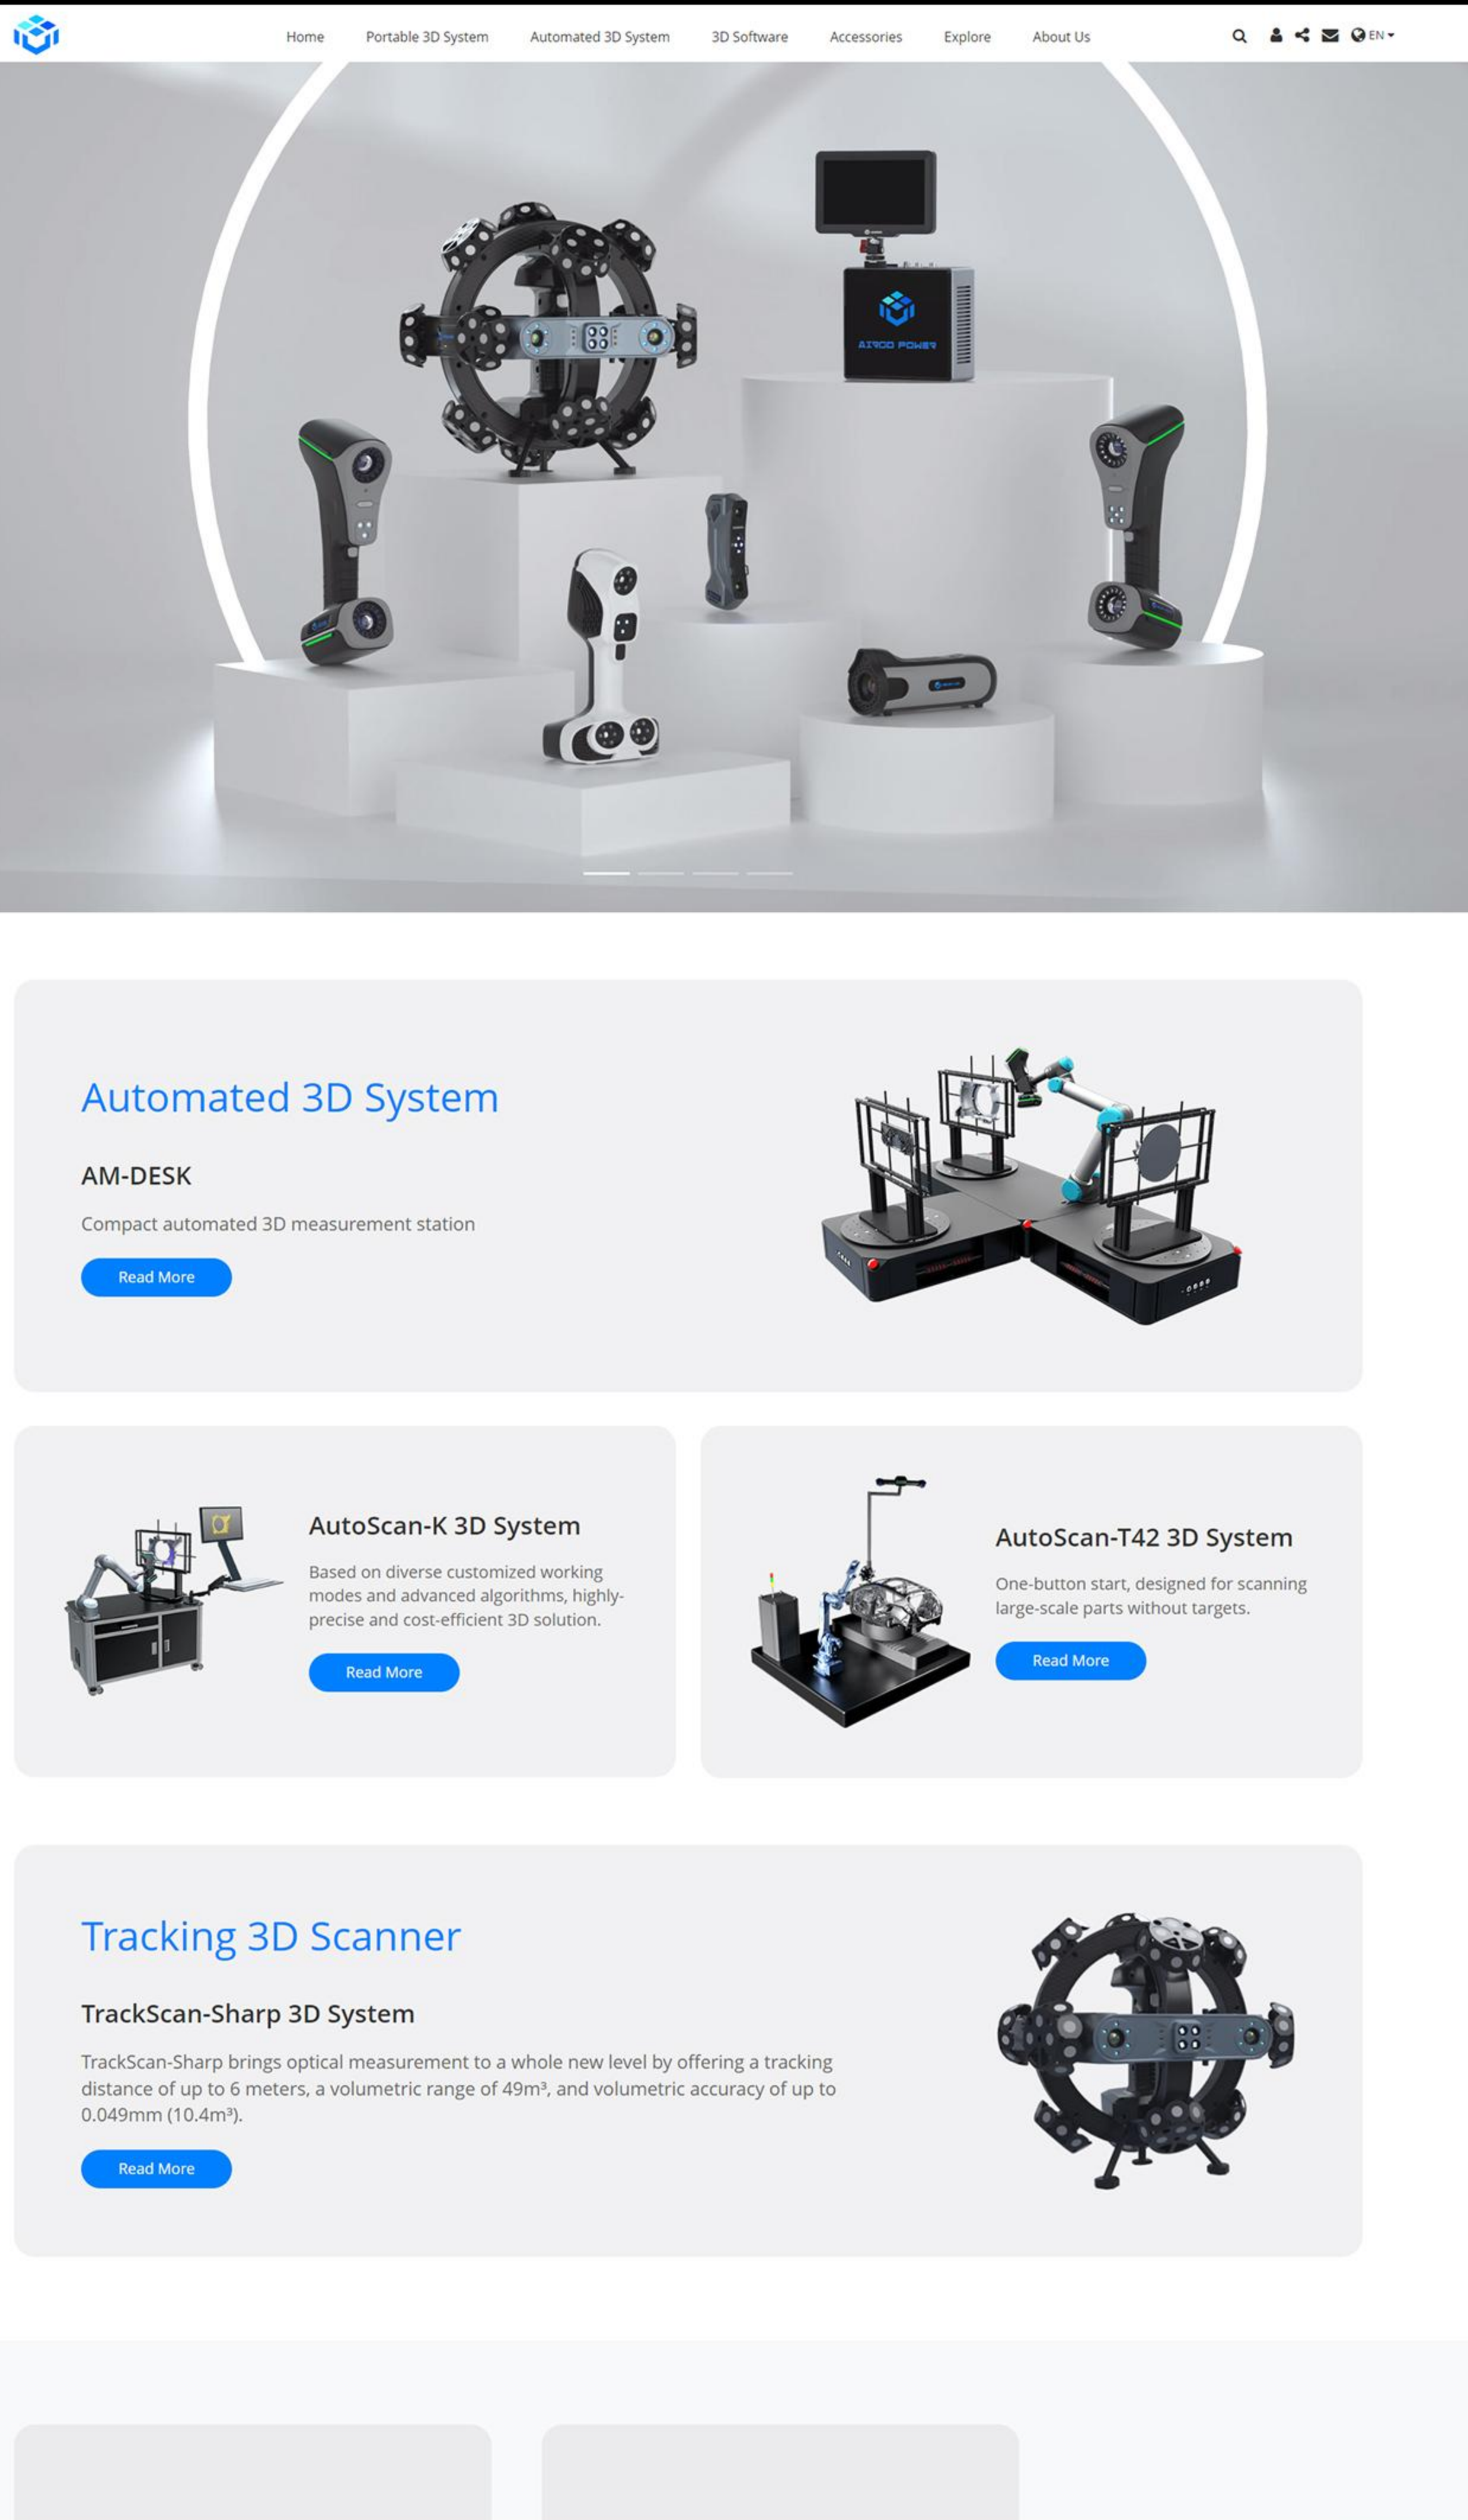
Home Portable 3D System Automated 3D System 3D Software Accessories Explore About Us

EN

AIRGO POWER

Automated 3D System

AM-DESK

Compact automated 3D measurement station

Read More

AutoScan-K 3D System

Based on diverse customized working modes and advanced algorithms, highly-precise and cost-efficient 3D solution.

Read More

AutoScan-T42 3D System

One-button start, designed for scanning large-scale parts without targets.

Read More

Tracking 3D Scanner

TrackScan-Sharp 3D System

TrackScan-Sharp brings optical measurement to a whole new level by offering a tracking distance of up to 6 meters, a volumetric range of 49m³, and volumetric accuracy of up to 0.049mm (10.4m³).

Read More